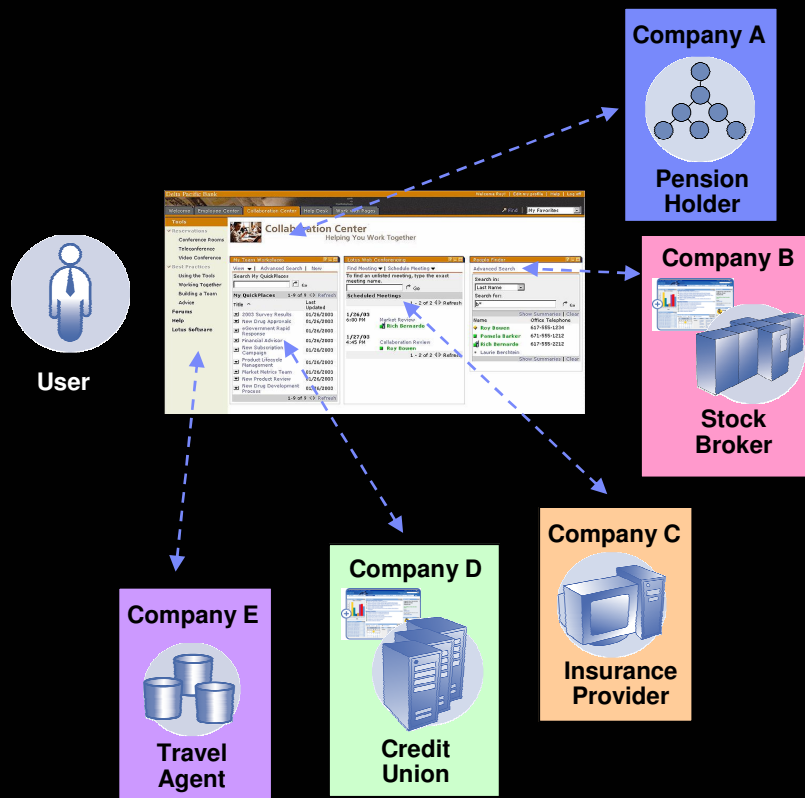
Company A

Pension Holder

Company B

Stock Broker

Company C

Insurance Provider

Company D

Credit Union

Company E

Travel Agent

User

Collaboration Center
Helping You Work Together

Tools
Reservations
Conference Rooms
Teleconference
Video Conference
Best Practices
Using the Tools
Working Together
Building a Team
Advice
Forums
Help
Lotus Software

My Team Workplaces
Search My QuickPlaces
My QuickPlaces

| Title | Last Updated |
|---|---|
| 2003 Survey Results | 01/26/2003 |
| New Drug Approvals | 01/26/2003 |
| eGovernment Rapid Response | 01/26/2003 |
| Financial Advisor | 01/26/2003 |
| New Subscription Campaign | 01/26/2003 |
| Product Lifecycle Management | 01/26/2003 |
| Market Metrics Team | 01/26/2003 |
| New Product Review | 01/26/2003 |
| New Drug Development Process | 01/26/2003 |

Find Meeting | Schedule Meeting
To find an unlisted meeting, type the exact meeting name.
Go
Scheduled Meetings
1 - 2 of 2 Refresh
1/26/03 6:00 PM Market Review Rich Bernardo
1/27/03 4:45 PM Collaboration Review Roy Bowen

People Finder
Advanced Search
Search in: Last Name
Search for:
Go

| Name | Office Telephone |
|---|---|
| Roy Bowen | 617-555-1234 |
| Pamela Barker | 671-555-1212 |
| Rick Bernardo | 617-555-2212 |
| Laurie Berchtein | |